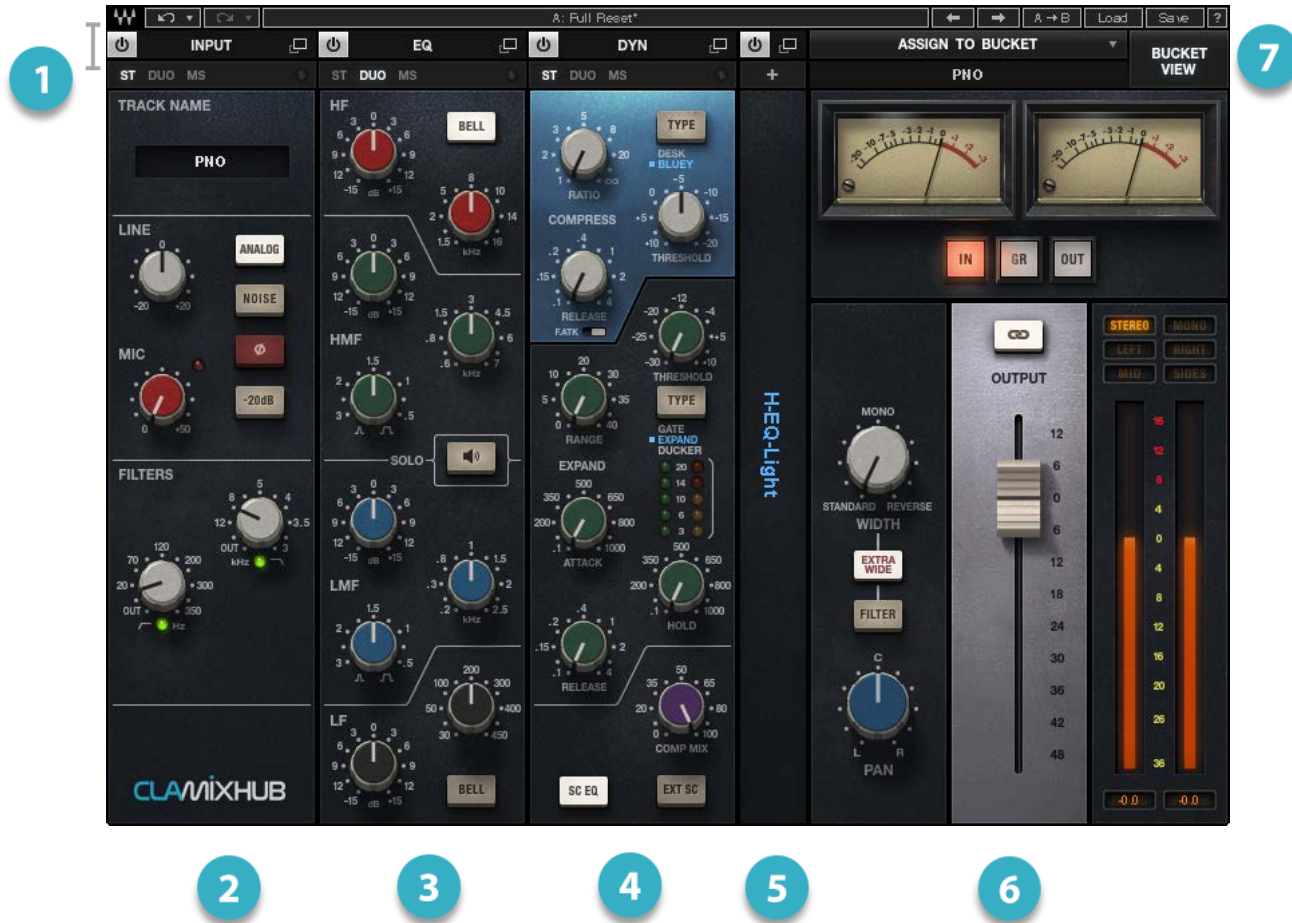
A: Full Reset*

A→B Load Save ?

1

INPUT

ST DUO MS

TRACK NAME

PNO

LINE

ANALOG

NOISE

-20 +20

MIC

ø

-20dB

0 +50

FILTERS

120 70 200 20 300 OUT 350 Hz

5 8 4 12 3.5 OUT 3 kHz

CLAMIXHUB

EQ

ST DUO MS

HF

BELL

0 3 6 3 6 9 9 12 12 -15 dB +15

8 5 10 2 14 1.5 16 kHz

HMF

1.5 2 1 3 .5

SOLO

LMF

1.5 2 1 3 .5

.8 1 1.5 .3 2 .2 2.5 kHz

LF

200 100 300 50 400 30 450

BELL

DYN

ST DUO MS

5 3 8 2 20 1 ∞

RATIO

TYPE

DESK

BLUEY

-5 0 -10 +5 -15 +10 -20

THRESHOLD

COMPRESS

.4 .2 1 .15 2 .1 4

RELEASE

F.ATK

-12 -20 -4 -25 +5 -30 +10

THRESHOLD

20 10 30 5 35 0 40

RANGE

TYPE

GATE

EXPAND

DUCKER

20 14 10 6 3

EXPAND

500 350 650 200 800 .1 1000

ATTACK

500 350 650 200 800 .1 1000

HOLD

.4 .2 1 .15 2 .1 4

RELEASE

50 35 65 20 80 0 100

COMP MIX

SC EQ

EXT SC

+

H-EQ-Light

ASSIGN TO BUCKET

PNO

BUCKET VIEW

7

-20 -10 -7 -5 -3 -2 -1 0 1 2 3

-20 -10 -7 -5 -3 -2 -1 0 1 2 3

IN

GR

OUT

MONO

STANDARD REVERSE

WIDTH

EXTRA WIDE

FILTER

C

L R

PAN

OUTPUT

12 6 0 6 12 18 24 30 36 42 48

STEREO MONO

LEFT RIGHT

MID SIDES

16 12 8 4 0 4 8 12 16 20 26 36

-0.0 -0.0

2

3

4

5

6